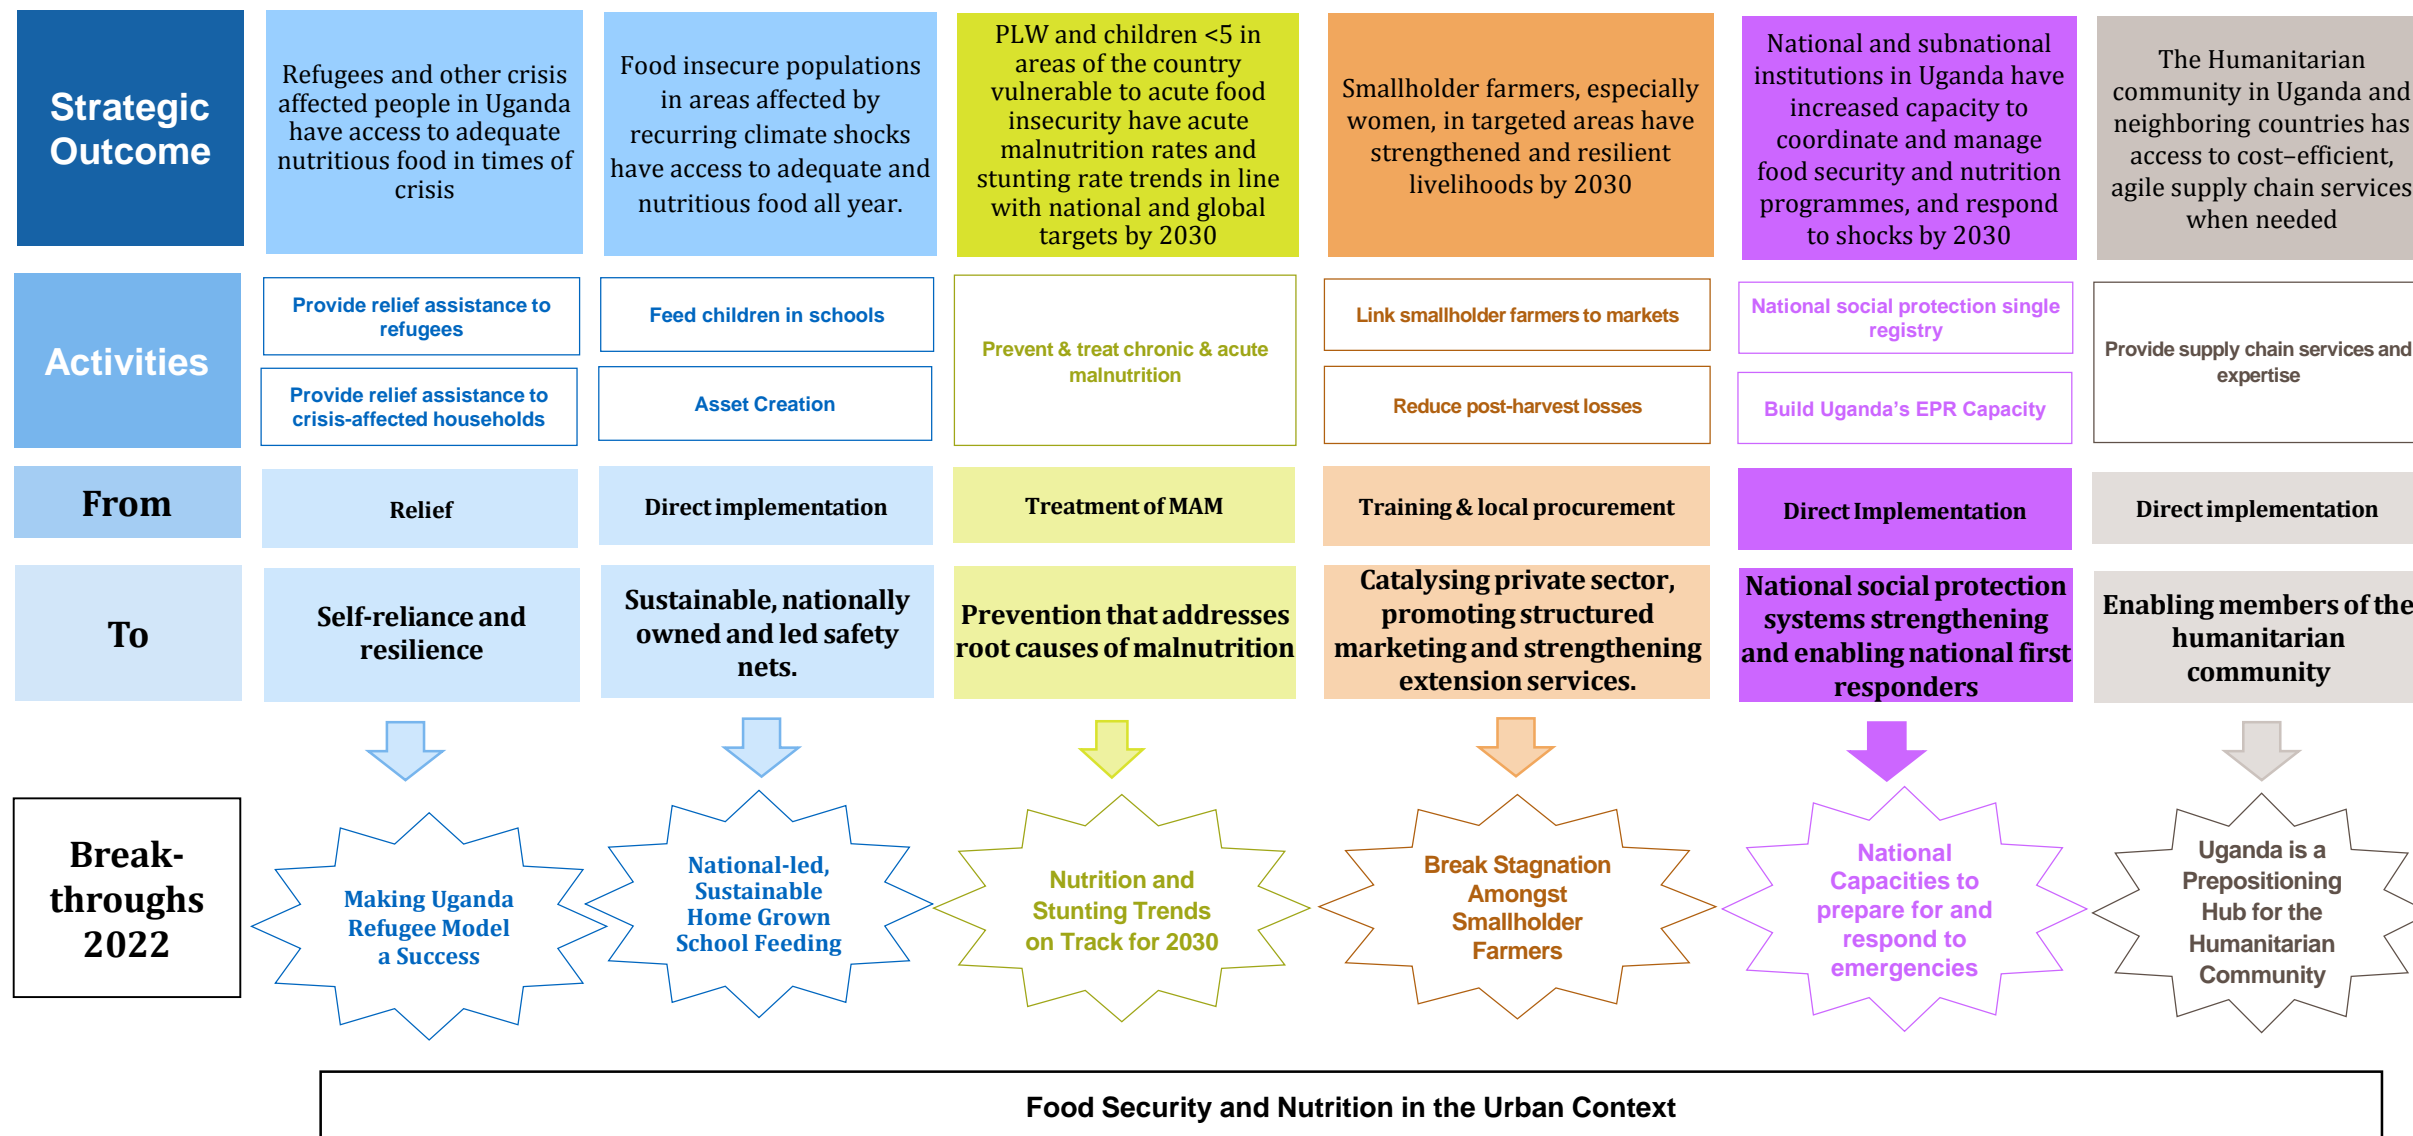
| Strategic Outcome | Refugees and other crisis affected people in Uganda have access to adequate nutritious food in times of crisis | Food insecure populations in areas affected by recurring climate shocks have access to adequate and nutritious food all year. | PLW and children <5 in areas of the country vulnerable to acute food insecurity have acute malnutrition rates and stunting rate trends in line with national and global targets by 2030 | Smallholder farmers, especially women, in targeted areas have strengthened and resilient livelihoods by 2030 | National and subnational institutions in Uganda have increased capacity to coordinate and manage food security and nutrition programmes, and respond to shocks by 2030 | The Humanitarian community in Uganda and neighboring countries has access to cost–efficient, agile supply chain services when needed |
|---|---|---|---|---|---|---|
| Activities | Provide relief assistance to refugees; Provide relief assistance to crisis-affected households | Feed children in schools; Asset Creation | Prevent & treat chronic & acute malnutrition | Link smallholder farmers to markets; Reduce post-harvest losses | National social protection single registry; Build Uganda's EPR Capacity | Provide supply chain services and expertise |
| From | Relief | Direct implementation | Treatment of MAM | Training & local procurement | Direct Implementation | Direct implementation |
| To | Self-reliance and resilience | Sustainable, nationally owned and led safety nets. | Prevention that addresses root causes of malnutrition | Catalysing private sector, promoting structured marketing and strengthening extension services. | National social protection systems strengthening and enabling national first responders | Enabling members of the humanitarian community |
| Break-throughs 2022 | Making Uganda Refugee Model a Success | National-led, Sustainable Home Grown School Feeding | Nutrition and Stunting Trends on Track for 2030 | Break Stagnation Amongst Smallholder Farmers | National Capacities to prepare for and respond to emergencies | Uganda is a Prepositioning Hub for the Humanitarian Community |

Food Security and Nutrition in the Urban Context